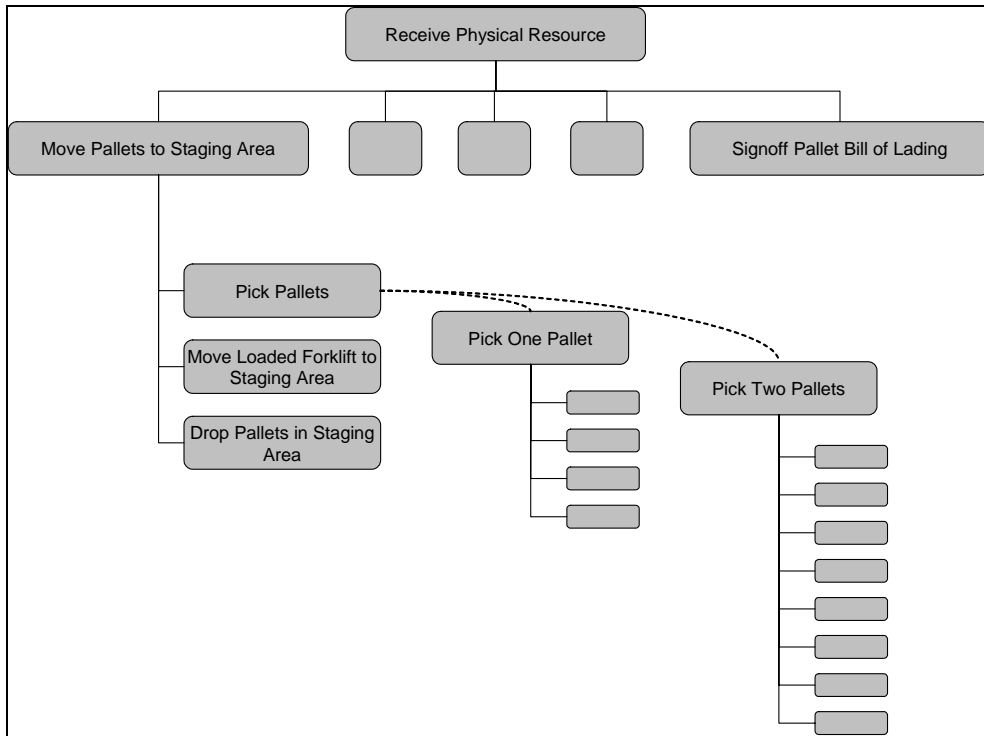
Receive Physical Resource

Move Pallets to Staging Area

Signoff Pallet Bill of Lading

Pick Pallets

Move Loaded Forklift to Staging Area

Drop Pallets in Staging Area

Pick One Pallet

Pick Two Pallets